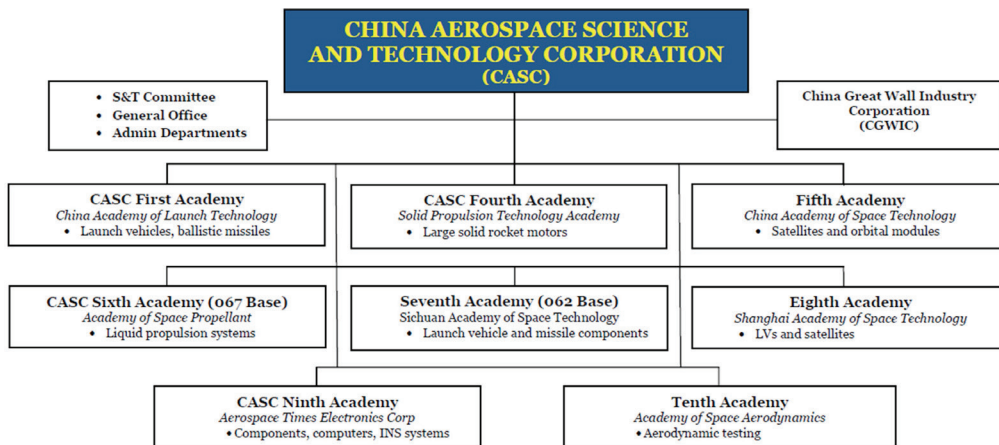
CHINA AEROSPACE SCIENCE AND TECHNOLOGY CORPORATION (CASC)

- S&T Committee
- General Office
- Admin Departments

China Great Wall Industry Corporation (CGWIC)

CASC First Academy
China Academy of Launch Technology
- Launch vehicles, ballistic missiles

CASC Fourth Academy
Solid Propulsion Technology Academy
- Large solid rocket motors

Fifth Academy
China Academy of Space Technology
- Satellites and orbital modules

CASC Sixth Academy (067 Base)
Academy of Space Propellant
- Liquid propulsion systems

Seventh Academy (062 Base)
Sichuan Academy of Space Technology
- Launch vehicle and missile components

Eighth Academy
Shanghai Academy of Space Technology
- LVs and satellites

CASC Ninth Academy
Aerospace Times Electronics Corp
- Components, computers, INS systems

Tenth Academy
Academy of Space Aerodynamics
- Aerodynamic testing